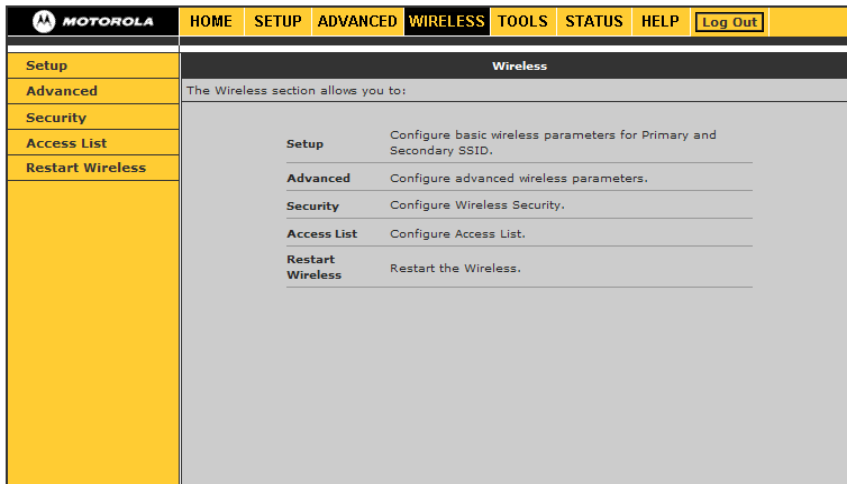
MOTOROLA

HOME | SETUP | ADVANCED | WIRELESS | TOOLS | STATUS | HELP | Log Out

Setup
Advanced
Security
Access List
Restart Wireless

Wireless

The Wireless section allows you to:

| | |
|---|---|
| Setup | Configure basic wireless parameters for Primary and Secondary SSID. |
| Advanced | Configure advanced wireless parameters. |
| Security | Configure Wireless Security. |
| Access List | Configure Access List. |
| Restart Wireless | Restart the Wireless. |